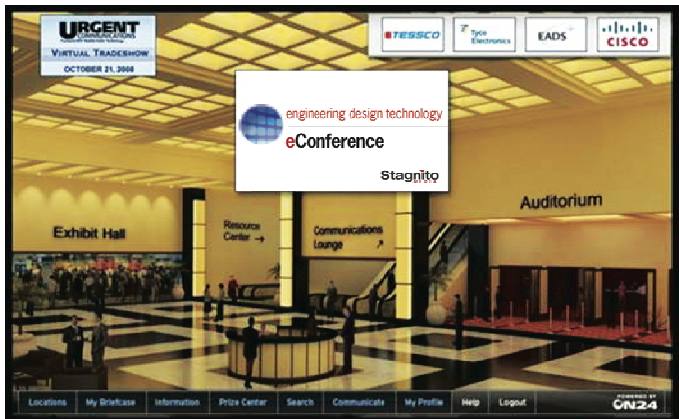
URGENT COMMUNICATIONS
VIRTUAL TRADESHOW
OCTOBER 21, 2008

TESSCO
Tyco Electronics
EADS
CISCO

engineering design technology
eConference
Stagnito

Exhibit Hall
Resource Center →
Communications Lounge ↗
Auditorium

Locations | My Briefcase | Information | Prize Center | Search | Communicate | My Profile | Help | Logout

POWERED BY ON24